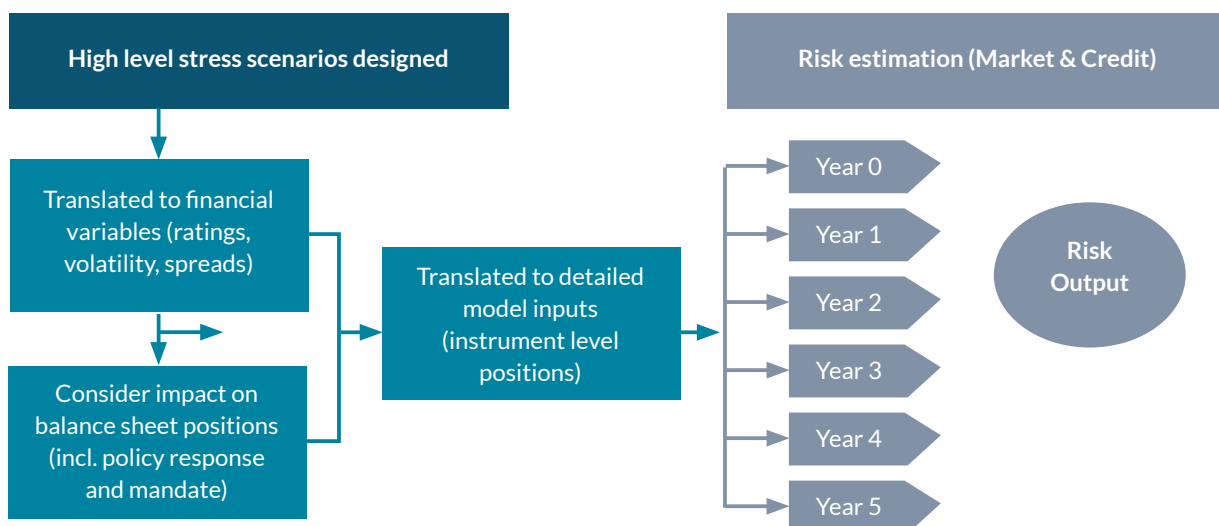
High level stress scenarios designed

Risk estimation (Market & Credit)

Translated to financial variables (ratings, volatility, spreads)

Consider impact on balance sheet positions (incl. policy response and mandate)

Translated to detailed model inputs (instrument level positions)

Year 0

Year 1

Year 2

Year 3

Year 4

Year 5

Risk Output